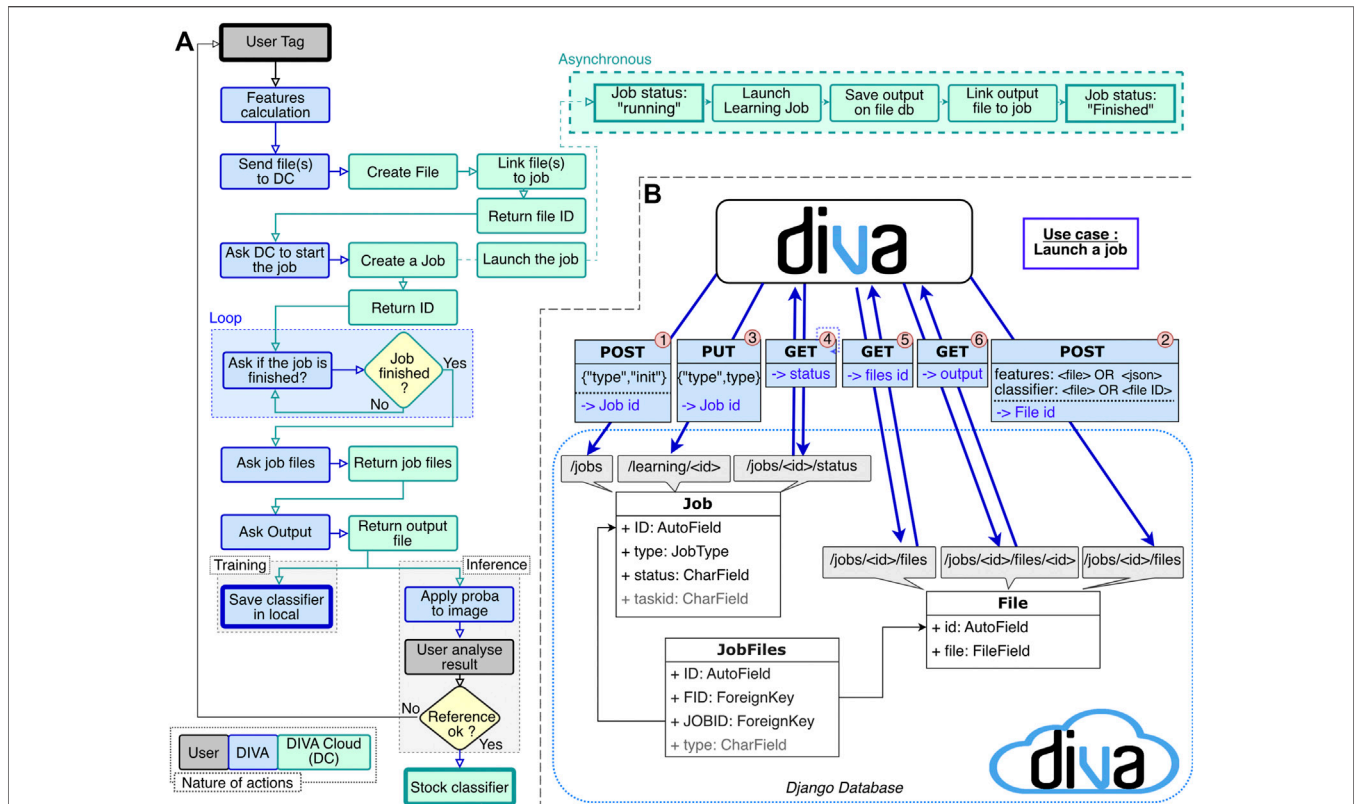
A

User Tag

Features calculation

Send file(s) to DC

Create File

Link file(s) to job

Return file ID

Ask DC to start the job

Create a Job

Launch the job

Return ID

Loop

Ask if the job is finished?

Job finished ?

Yes

No

Ask job files

Return job files

Ask Output

Return output file

Training

Save classifier in local

Inference

Apply proba to image

User analyse result

No

Reference ok ?

Yes

Stock classifier

User | DIVA | DIVA Cloud (DC)

Nature of actions

Asynchronous

Job status: "running"

Launch Learning Job

Save output on file db

Link output file to job

Job status: "Finished"

B

diva

Use case : Launch a job

POST 1
{"type","init"}
-> Job id

PUT 3
{"type",type}
-> Job id

GET 4
-> status

GET 5
-> files id

GET 6
-> output

POST 2
features: <file> OR <json>
classifier: <file> OR <file ID>
-> File id

/jobs

/learning/<id>

/jobs/<id>/status

Job
+ ID: AutoField
+ type: JobType
+ status: CharField
+ taskid: CharField

/jobs/<id>/files

/jobs/<id>/files/<id>

/jobs/<id>/files

File
+ id: AutoField
+ file: FileField

JobFiles
+ ID: AutoField
+ FID: ForeignKey
+ JOBID: ForeignKey
+ type: CharField

diva

Django Database